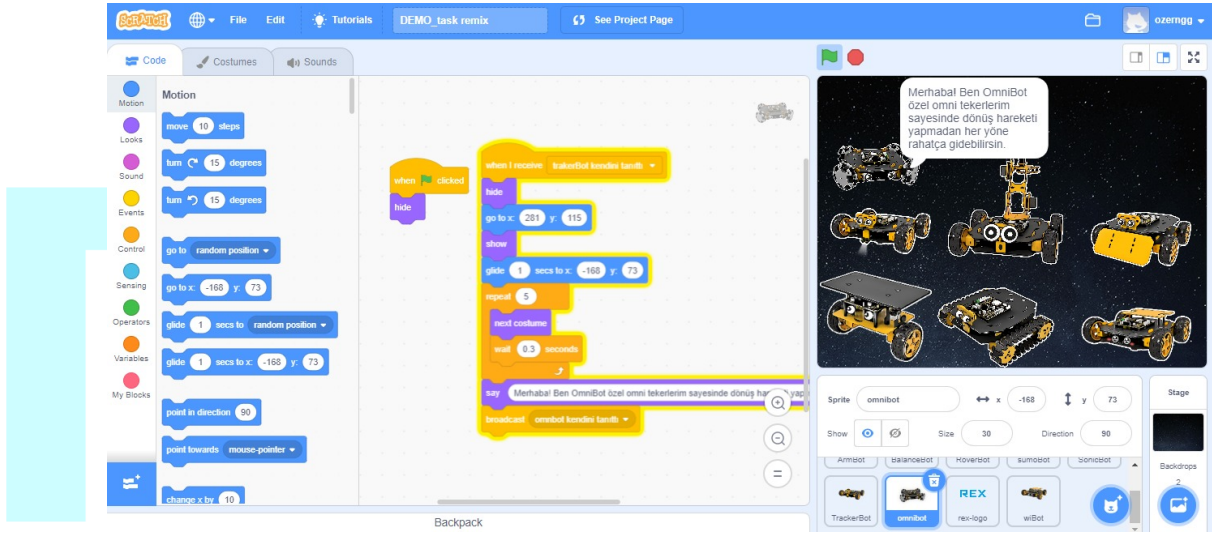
SCRATCH File Edit Tutorials DEMO_task remix See Project Page ozerngg

Code Costumes Sounds

Motion Looks Sound Events Control Sensing Operators Variables My Blocks

Motion

move 10 steps
turn 15 degrees
turn 15 degrees
go to random position
go to x: -168 y: 73
glide 1 secs to random position
glide 1 secs to x: -168 y: 73
point in direction 90
point towards mouse-pointer
change x by 10

when clicked
hide

when I receive trakerBot kendini tanıtı
hide
go to x: 281 y: 115
show
glide 1 secs to x: -168 y: 73
repeat 5
next costume
wait 0.3 seconds
say Merhaba! Ben OmniBot özel omni tekerlerim sayesinde dönüş hareketi yap
broadcast omnibot kendini tanıtı

Backpack

Merhaba! Ben OmniBot özel omni tekerlerim sayesinde dönüş hareketi yapmadan her yöne rahatça gidebilirsin.

Sprite omnibot x -168 y 73
Show Size 30 Direction 90

ArmBot BalanceBot RoverBot sumoBot SonicBot
TrackerBot omnibot rex-logo wiBot
REX

Stage
Backdrops 2